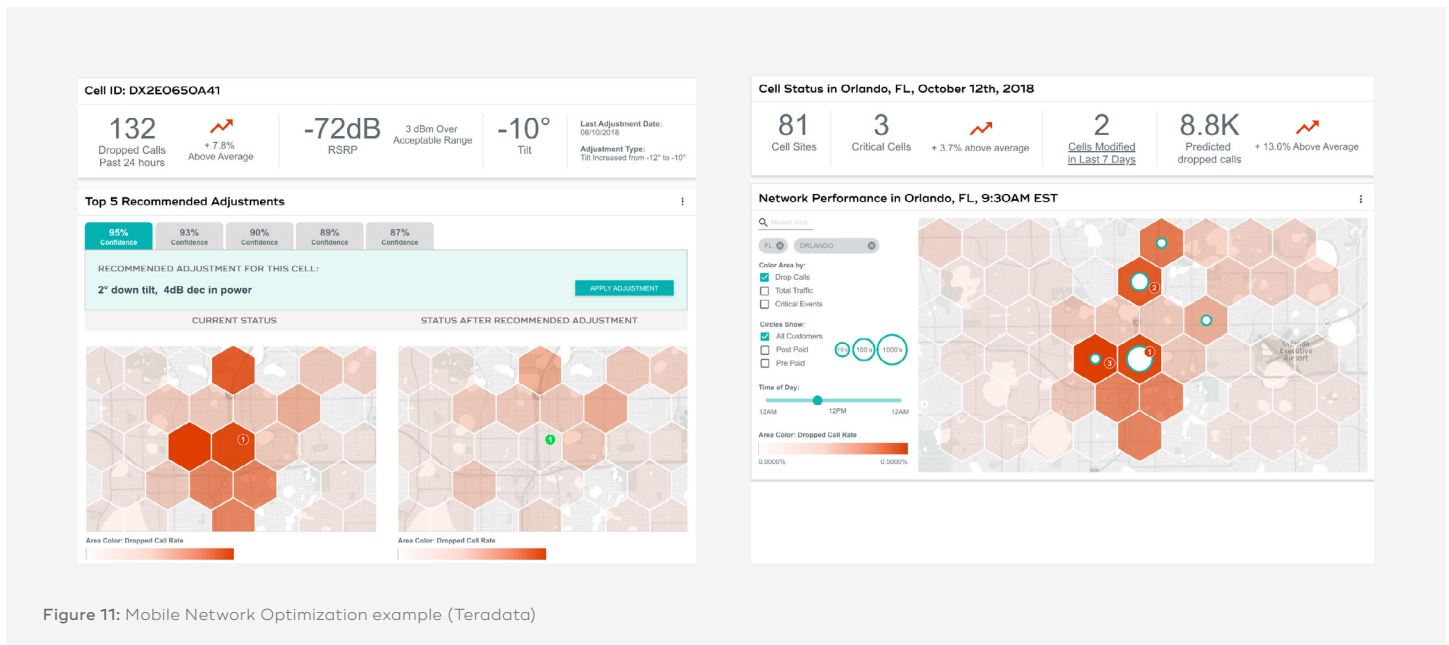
Cell ID: DX2EO65OA41

132
Dropped Calls
Past 24 hours

+ 7.8%
Above Average

-72dB
RSRP

3 dBm Over
Acceptable Range

-10°
Tilt

Last Adjustment Date:
08/10/2018

Adjustment Type:
Tilt Increased from -12° to -10°

Top 5 Recommended Adjustments

| 95% Confidence | 93% Confidence | 90% Confidence | 89% Confidence | 87% Confidence |
|---|---|---|---|---|

RECOMMENDED ADJUSTMENT FOR THIS CELL:

2° down tilt, 4dB dec in power

APPLY ADJUSTMENT

CURRENT STATUS

STATUS AFTER RECOMMENDED ADJUSTMENT

1

1

Area Color: Dropped Call Rate

Area Color: Dropped Call Rate

Cell Status in Orlando, FL, October 12th, 2018

81
Cell Sites

3
Critical Cells

+ 3.7% above average

2
Cells Modified
in Last 7 Days

8.8K
Predicted
dropped calls

+ 13.6% Above Average

Network Performance in Orlando, FL, 9:30AM EST

Market Area

FL

ORLANDO

Color Area by:
Drop Calls
Total Traffic
Critical Events

Circles Show:
All Customers
Post Paid
Pre Paid

10's
100's
1000's

Time of Day:
12AM
12PM
12AM

Area Color: Dropped Call Rate
0.0000%
0.5000%

1
2
3

Orlando Executive Airport

Figure 11: Mobile Network Optimization example (Teradata)